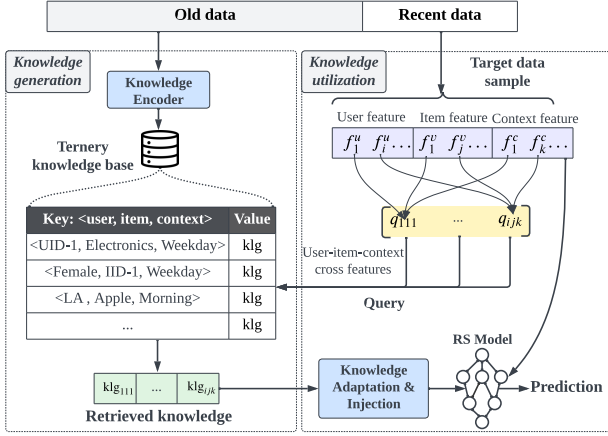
Old data

Recent data

Knowledge generation

Knowledge Encoder

Ternery knowledge base

| Key: <user, item, context> | Value |
|---|---|
| <UID-1, Electronics, Weekday> | klg |
| <Female, IID-1, Weekday> | klg |
| <LA , Apple, Morning> | klg |
| ... | klg |

$klg_{111}$ ... $klg_{ijk}$

Retrieved knowledge

Knowledge utilization

Target data sample

User feature

Item feature

Context feature

$f_1^u$ $f_i^u$ ... $f_1^v$ $f_j^v$ ... $f_1^c$ $f_k^c$ ...

$q_{111}$ ... $q_{ijk}$

User-item-context cross features

Query

Knowledge Adaptation & Injection

RS Model

Prediction